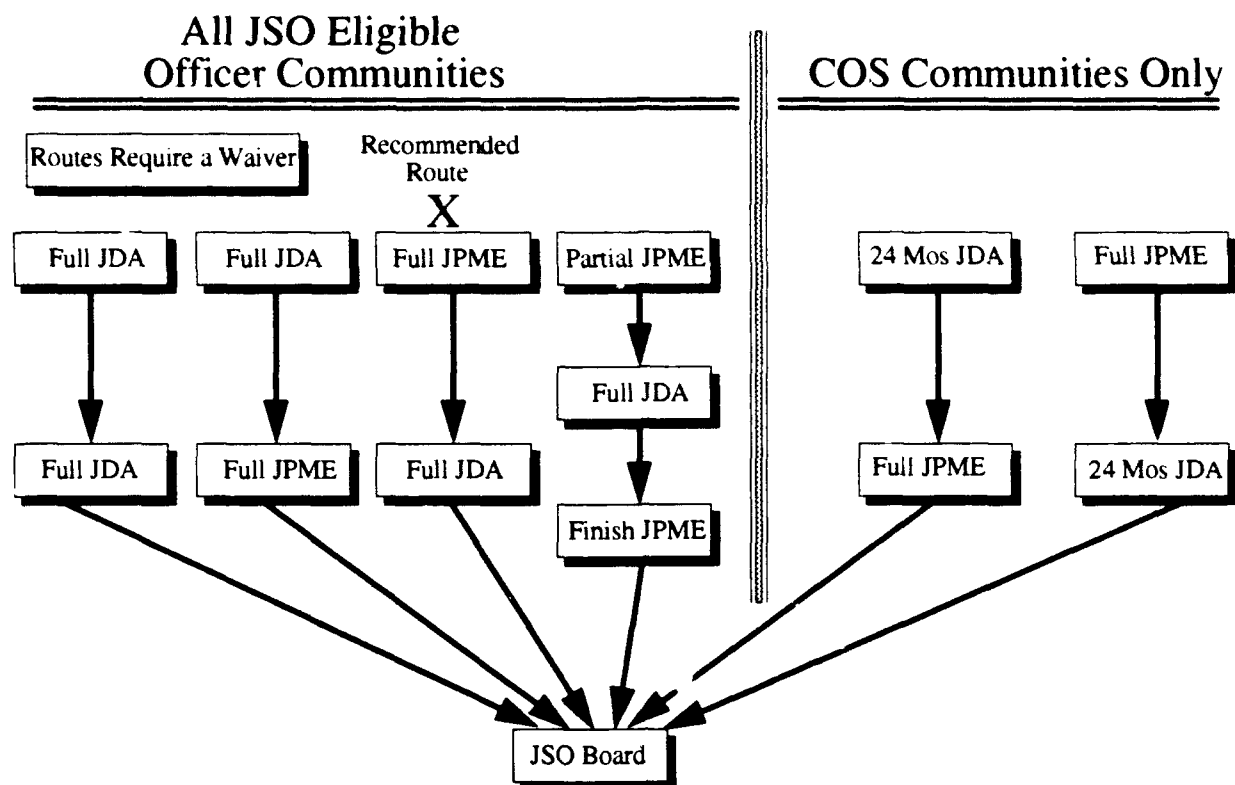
All JSO Eligible Officer Communities

COS Communities Only

Routes Require a Waiver

Recommended Route

X

Full JDA

Full JDA

Full JPME

Partial JPME

Full JDA

Full JDA

Full JPME

Full JDA

Finish JPME

24 Mos JDA

Full JPME

Full JPME

24 Mos JDA

JSO Board